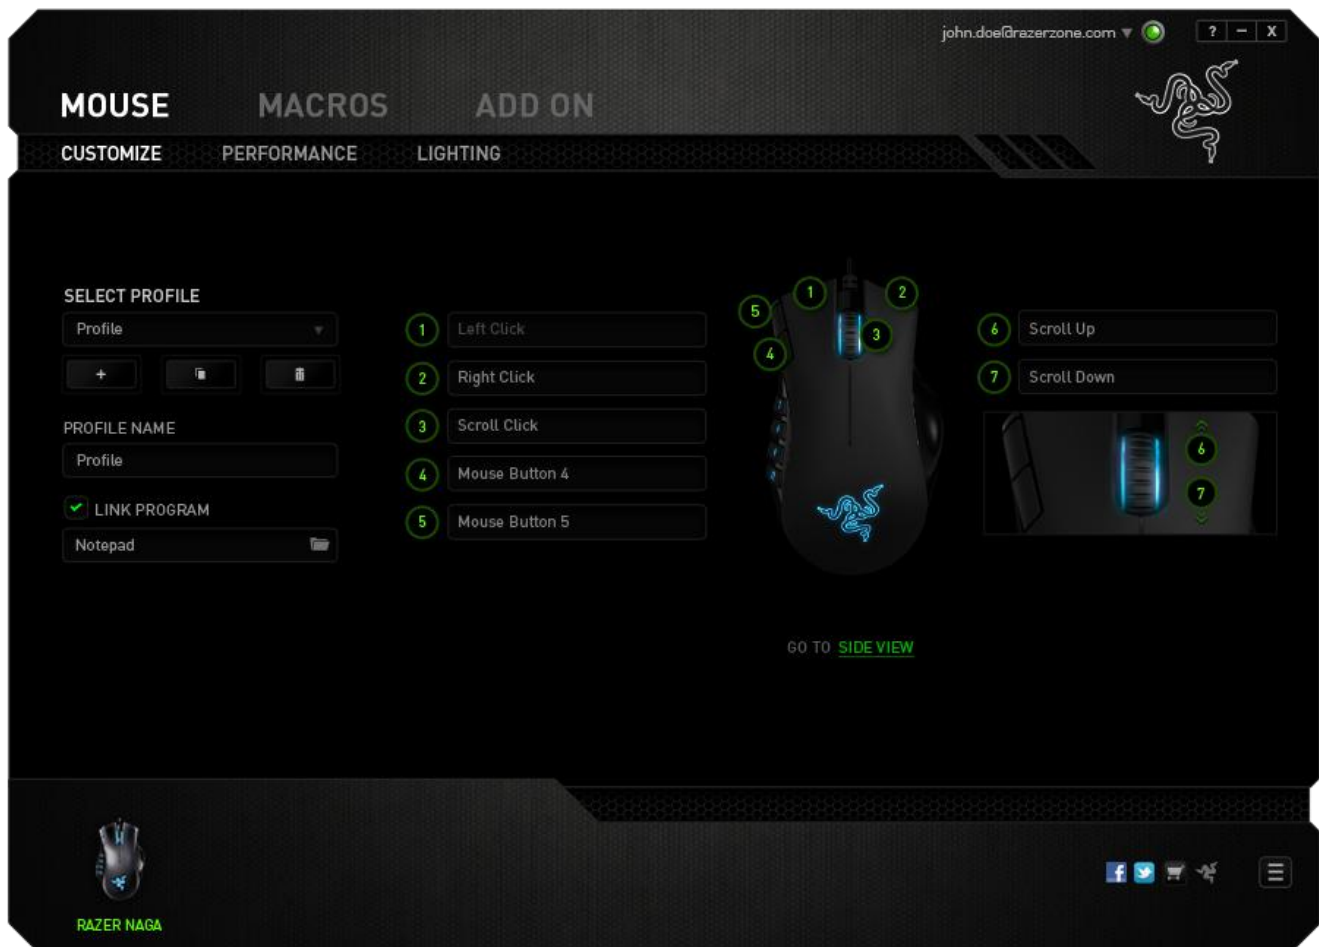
john.doe@razerzone.com ▼

? – X

MOUSE MACROS ADD ON

CUSTOMIZE PERFORMANCE LIGHTING

SELECT PROFILE

Profile

+

PROFILE NAME

Profile

LINK PROGRAM

Notepad

1 Left Click

2 Right Click

3 Scroll Click

4 Mouse Button 4

5 Mouse Button 5

1 2 5 3 4

6 Scroll Up

7 Scroll Down

6 7

GO TO SIDE VIEW

RAZER NAGA